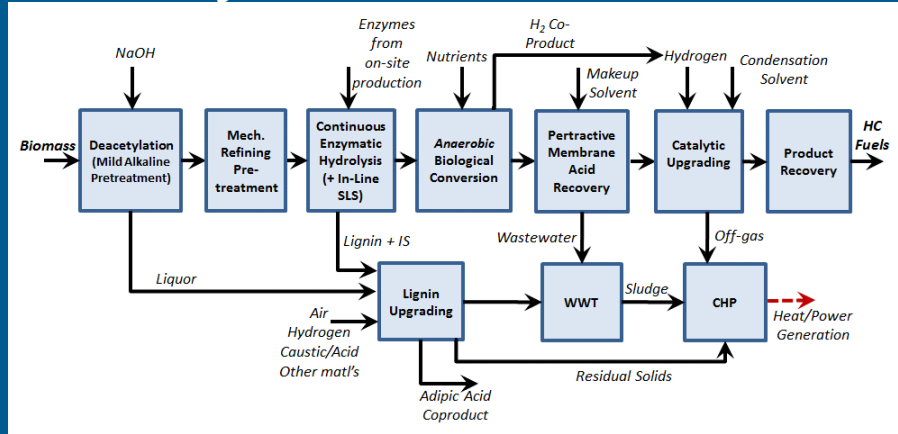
NaOH

Enzymes from on-site production

Nutrients

$H_2$ Co-Product

Hydrogen

Condensation Solvent

Makeup Solvent

Biomass

Deacetylation (Mild Alkaline Pretreatment)

Mech. Refining Pre-treatment

Continuous Enzymatic Hydrolysis (+ In-Line SLS)

Anaerobic Biological Conversion

Pertractive Membrane Acid Recovery

Catalytic Upgrading

Product Recovery

HC Fuels

Lignin + IS

Wastewater

Off-gas

Liquor

Lignin Upgrading

WWT

Sludge

CHP

Heat/Power Generation

Air
Hydrogen
Caustic/Acid
Other matl's

Residual Solids

Adipic Acid Coproduct